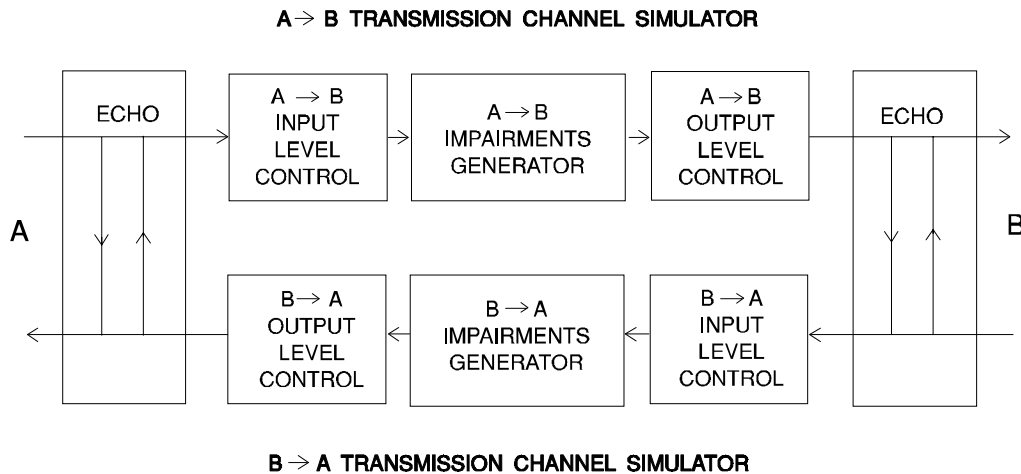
$A \rightarrow B$ TRANSMISSION CHANNEL SIMULATOR

ECHO

$A \rightarrow B$ INPUT LEVEL CONTROL

$A \rightarrow B$ IMPAIRMENTS GENERATOR

$A \rightarrow B$ OUTPUT LEVEL CONTROL

ECHO

A

B

$B \rightarrow A$ OUTPUT LEVEL CONTROL

$B \rightarrow A$ IMPAIRMENTS GENERATOR

$B \rightarrow A$ INPUT LEVEL CONTROL

$B \rightarrow A$ TRANSMISSION CHANNEL SIMULATOR